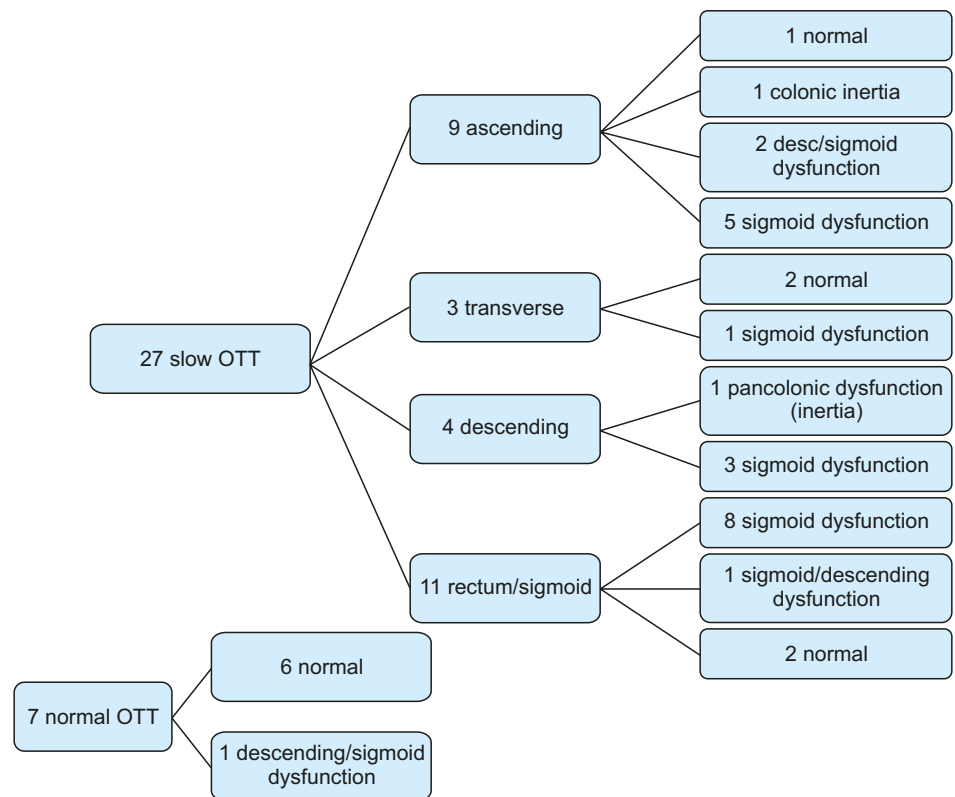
27 slow OTT

9 ascending

1 normal

1 colonic inertia

2 desc/sigmoid dysfunction

5 sigmoid dysfunction

3 transverse

2 normal

1 sigmoid dysfunction

4 descending

1 pancolonic dysfunction (inertia)

3 sigmoid dysfunction

11 rectum/sigmoid

8 sigmoid dysfunction

1 sigmoid/descending dysfunction

2 normal

7 normal OTT

6 normal

1 descending/sigmoid dysfunction